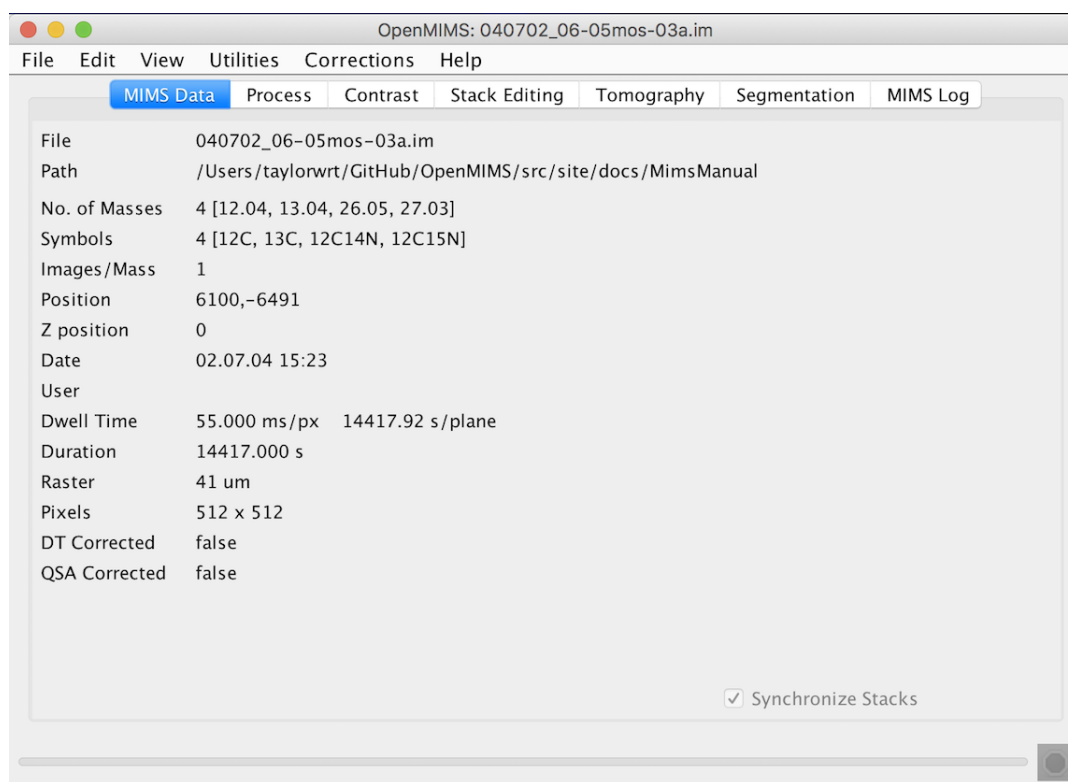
OpenMIMS: 040702_06-05mos-03a.im

File Edit View Utilities Corrections Help

MIMS Data Process Contrast Stack Editing Tomography Segmentation MIMS Log

| | |
|---|---|
| File | 040702_06-05mos-03a.im |
| Path | /Users/taylorwrt/GitHub/OpenMIMS/src/site/docs/MimsManual |
| No. of Masses | 4 [12.04, 13.04, 26.05, 27.03] |
| Symbols | 4 [12C, 13C, 12C14N, 12C15N] |
| Images/Mass | 1 |
| Position | 6100,-6491 |
| Z position | 0 |
| Date | 02.07.04 15:23 |
| User | |
| Dwell Time | 55.000 ms/px 14417.92 s/plane |
| Duration | 14417.000 s |
| Raster | 41 um |
| Pixels | 512 x 512 |
| DT Corrected | false |
| QSA Corrected | false |

✓ Synchronize Stacks